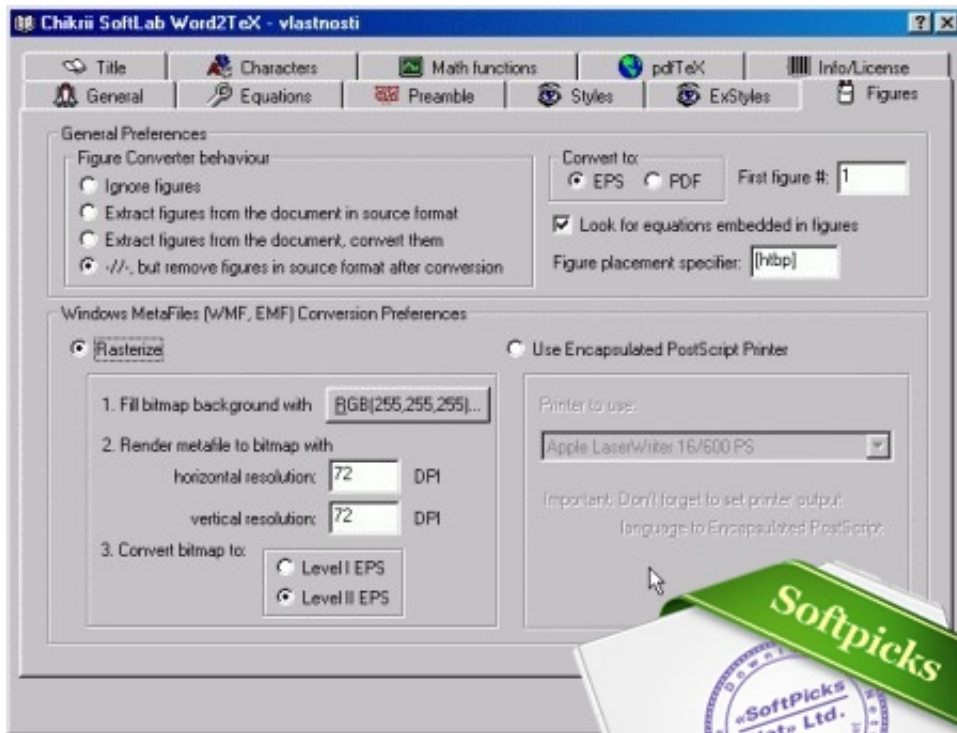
Chikrii SoftLab Word2TeX - vlastnosti

? X

Title | Characters | Math functions | pdfTeX | Info/License
General | Equations | Preamble | Styles | ExStyles | Figures

General Preferences

Figure Converter behaviour

Ignore figures

Extract figures from the document in source format

Extract figures from the document, convert them

-//-, but remove figures in source format after conversion

Convert to:

EPS PDF

First figure #: 1

Look for equations embedded in figures

Figure placement specifier: [htbp]

Windows MetaFiles (WMF, EMF) Conversion Preferences

Rasterize

Use Encapsulated PostScript Printer

1. Fill bitmap background with RGB(255,255,255)...

2. Render metafile to bitmap with

horizontal resolution: 72 DPI

vertical resolution: 72 DPI

3. Convert bitmap to:

Level I EPS

Level II EPS

Printer to use:

Apple LaserWriter 16/600 PS

Important: Don't forget to set printer output language to Encapsulated PostScript

Softpicks

«SoftPicks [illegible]» Ltd.